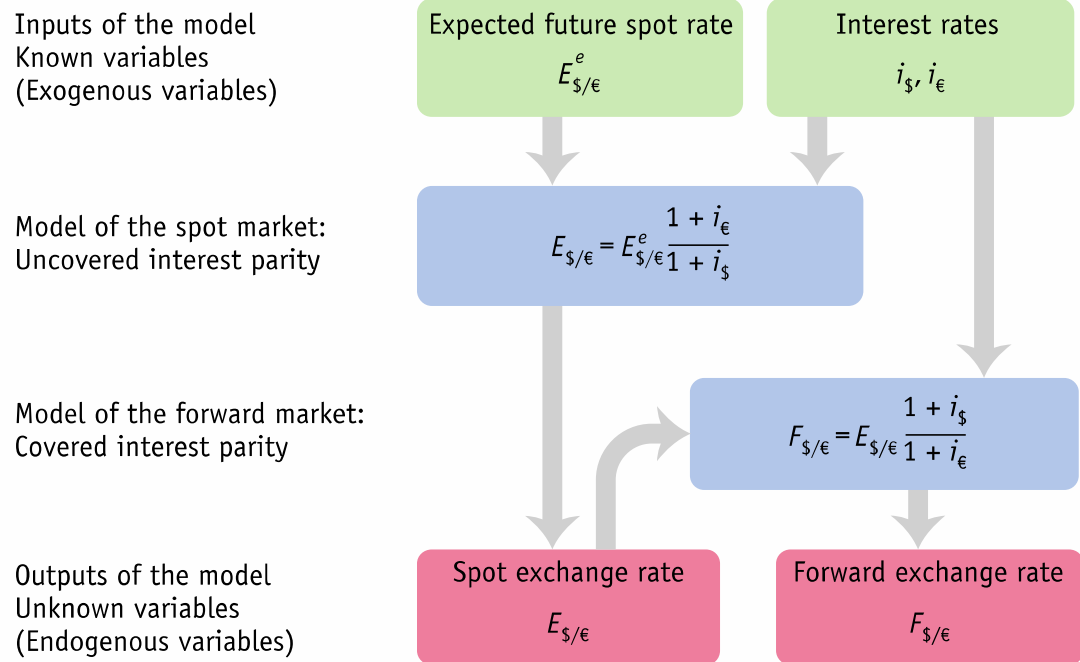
Inputs of the model
Known variables
(Exogenous variables)

Expected future spot rate
$E^e_{\$/€}$

Interest rates
$i_\$, i_€$

Model of the spot market:
Uncovered interest parity

$E_{\$/€} = E^e_{\$/€}\frac{1 + i_€}{1 + i_\$}$

Model of the forward market:
Covered interest parity

$F_{\$/€} = E_{\$/€}\frac{1 + i_\$}{1 + i_€}$

Outputs of the model
Unknown variables
(Endogenous variables)

Spot exchange rate
$E_{\$/€}$

Forward exchange rate
$F_{\$/€}$